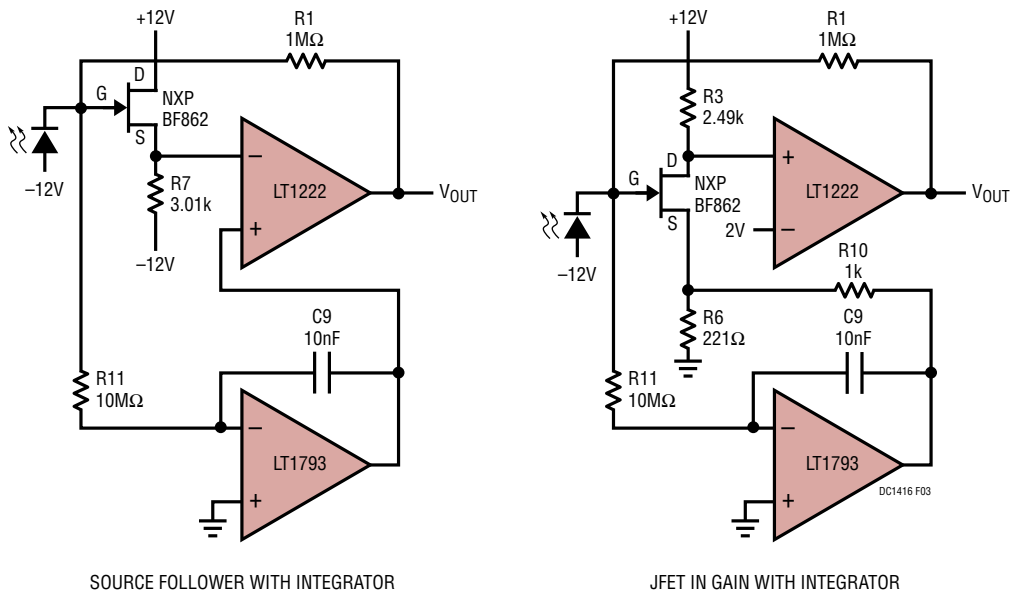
+12V
R1
1MΩ
D
G
NXP
BF862
S
–12V
R7
3.01k
–12V
LT1222
$V_{OUT}$
C9
10nF
R11
10MΩ
LT1793
SOURCE FOLLOWER WITH INTEGRATOR

+12V
R1
1MΩ
R3
2.49k
D
G
NXP
BF862
S
–12V
LT1222
2V
$V_{OUT}$
R10
1k
R6
221Ω
C9
10nF
R11
10MΩ
LT1793
DC1416 F03
JFET IN GAIN WITH INTEGRATOR